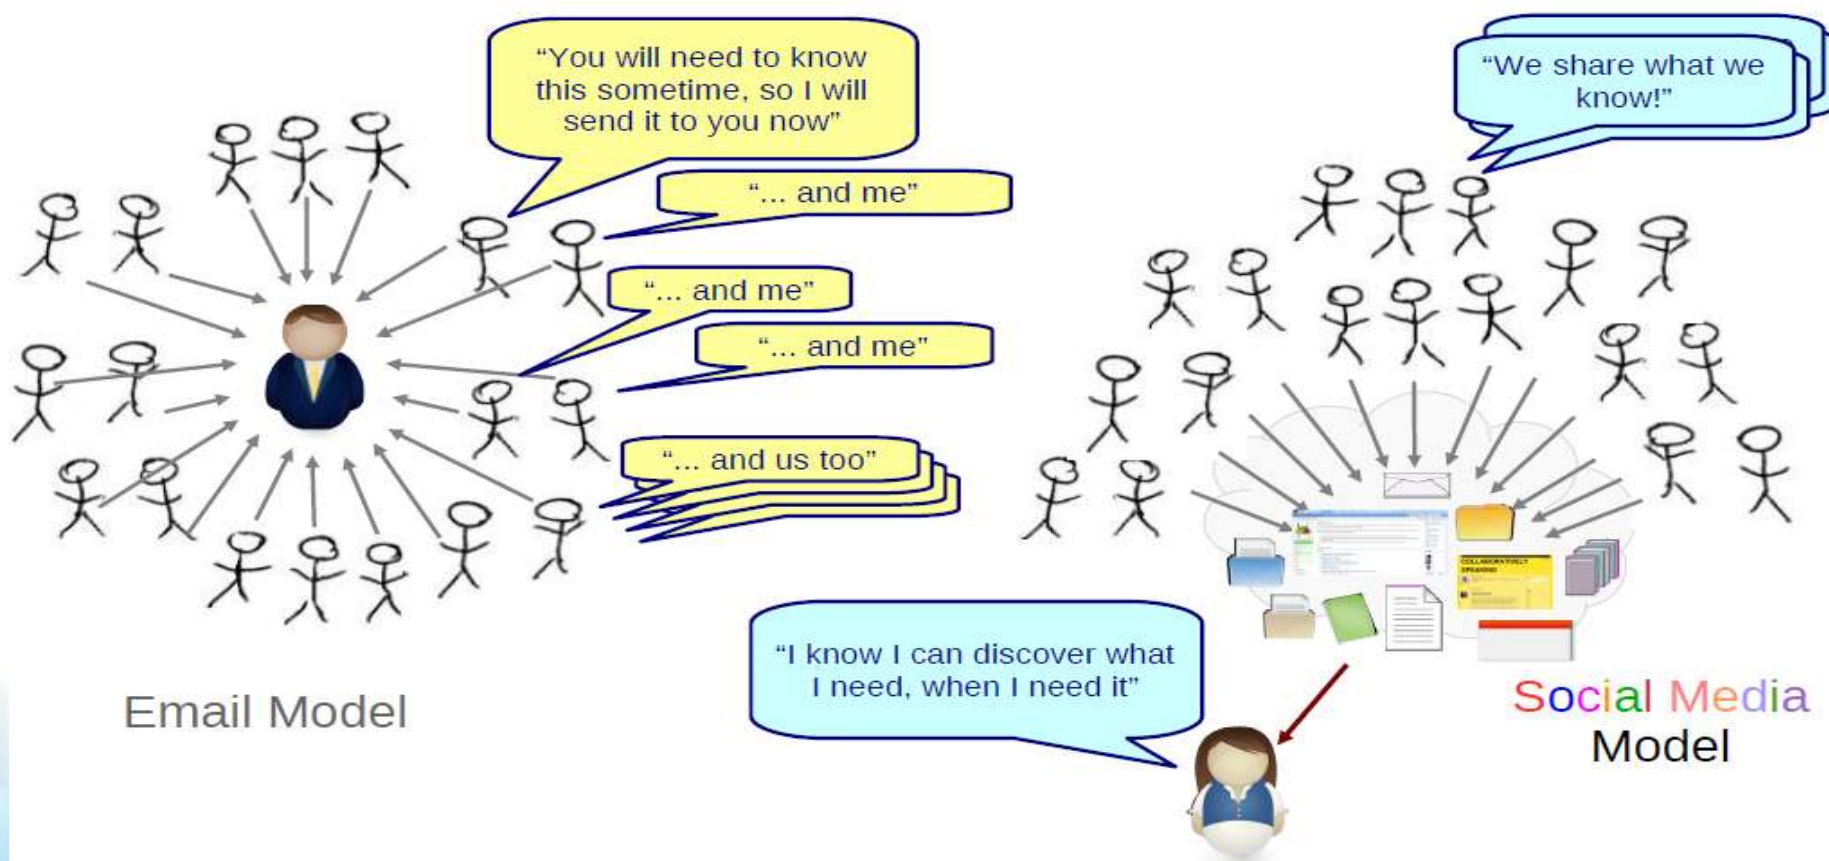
"You will need to know this sometime, so I will send it to you now"

"... and me"

"... and me"

"... and me"

"... and us too"

Email Model

"We share what we know!"

"I know I can discover what I need, when I need it"

Social Media Model